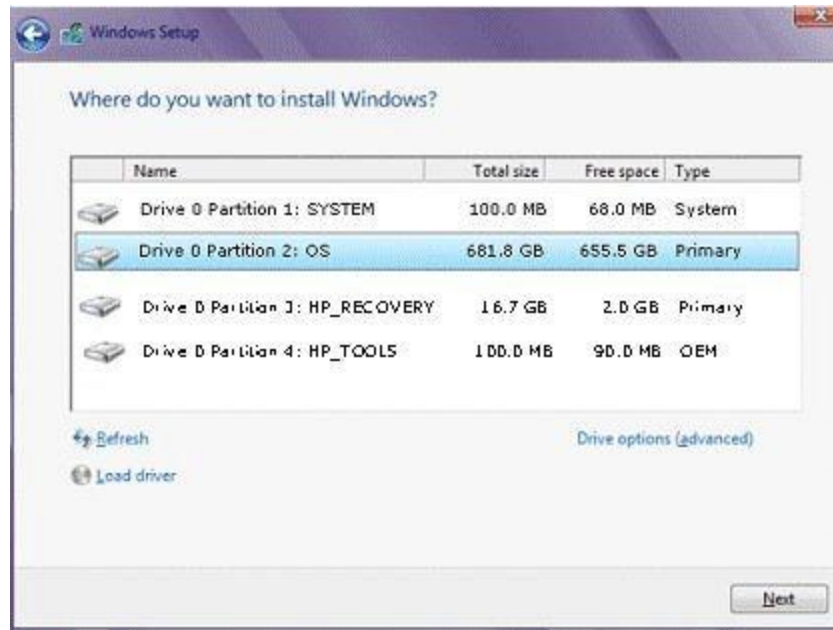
Windows Setup

Where do you want to install Windows?

| Name | Total size | Free space | Type |
|---|---|---|---|
| Drive 0 Partition 1: SYSTEM | 100.0 MB | 68.0 MB | System |
| Drive 0 Partition 2: OS | 681.8 GB | 655.5 GB | Primary |
| Drive 0 Partition 3: HP_RECOVERY | 16.7 GB | 2.0 GB | Primary |
| Drive 0 Partition 4: HP_TOOLS | 100.0 MB | 90.0 MB | OEM |

Refresh

Drive options (advanced)

Load driver

Next